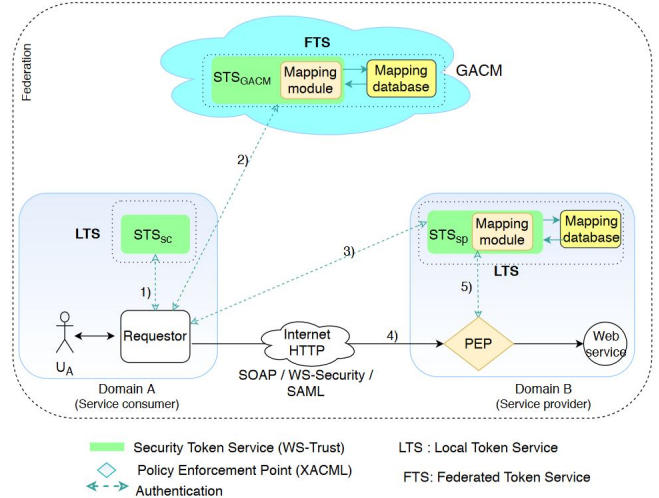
Federation

FTS

$STS_{GACM}$

Mapping module

Mapping database

GACM

2)

LTS

$STS_{SC}$

1)

3)

$STS_{SP}$

Mapping module

Mapping database

LTS

5)

$U_A$

Requestor

Internet HTTP

4)

PEP

Web service

Domain A (Service consumer)

SOAP / WS-Security / SAML

Domain B (Service provider)

Security Token Service (WS-Trust)

Policy Enforcement Point (XACML)

Authentication

LTS : Local Token Service

FTS: Federated Token Service